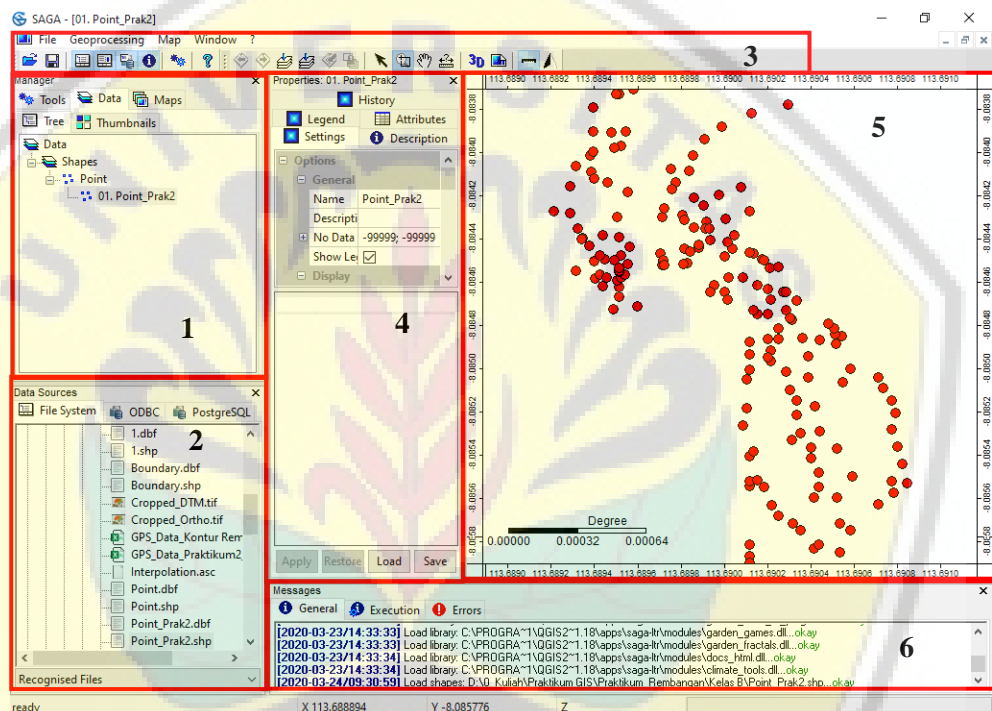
SAGA - [01. Point_Prak2]

File Geoprocessing Map Window ?

3

Manager

Tools Data Maps

Tree Thumbnails

Data
Shapes
Point
01. Point_Prak2

1

Data Sources

File System ODBC PostgreSQL

1.dbf
1.shp
Boundary.dbf
Boundary.shp
Cropped_DTM.tif
Cropped_Ortho.tif
GPS_Data_Kontur Rem
GPS_Data_Praktikum2
Interpolation.asc
Point.dbf
Point.shp
Point_Prak2.dbf
Point_Prak2.shp

2

Recognised Files

Properties: 01. Point_Prak2

History
Legend Attributes
Settings Description

Options
General
Name Point_Prak2
Descripti
No Data -99999; -99999
Show Le
Display

4

Apply Restore Load Save

113.6890 113.6892 113.6894 113.6896 113.6898 113.6900 113.6902 113.6904 113.6906 113.6908 113.6910

-8.0838 -8.0840 -8.0842 -8.0844 -8.0846 -8.0848 -8.0850 -8.0852 -8.0854 -8.0856 -8.0858

5

Degree
0.00000 0.00032 0.00064

Messages

General Execution Errors

[2020-03-23/14:33:33] Load library: C:\PROGRA~1\QGIS2~1.18\apps\saga-ltr\modules\garden_games.dll...okay
[2020-03-23/14:33:33] Load library: C:\PROGRA~1\QGIS2~1.18\apps\saga-ltr\modules\garden_fractals.dll...okay
[2020-03-23/14:33:34] Load library: C:\PROGRA~1\QGIS2~1.18\apps\saga-ltr\modules\docs_html.dll...okay
[2020-03-23/14:33:34] Load library: C:\PROGRA~1\QGIS2~1.18\apps\saga-ltr\modules\climate_tools.dll...okay
[2020-03-24/09:30:59] Load shapes: D:\0_Kuliah\Praktikum GIS\Praktikum_Rembangan\Kelas B\Point_Prak2.shp...okay

6

ready X 113.688894 Y -8.085776 Z